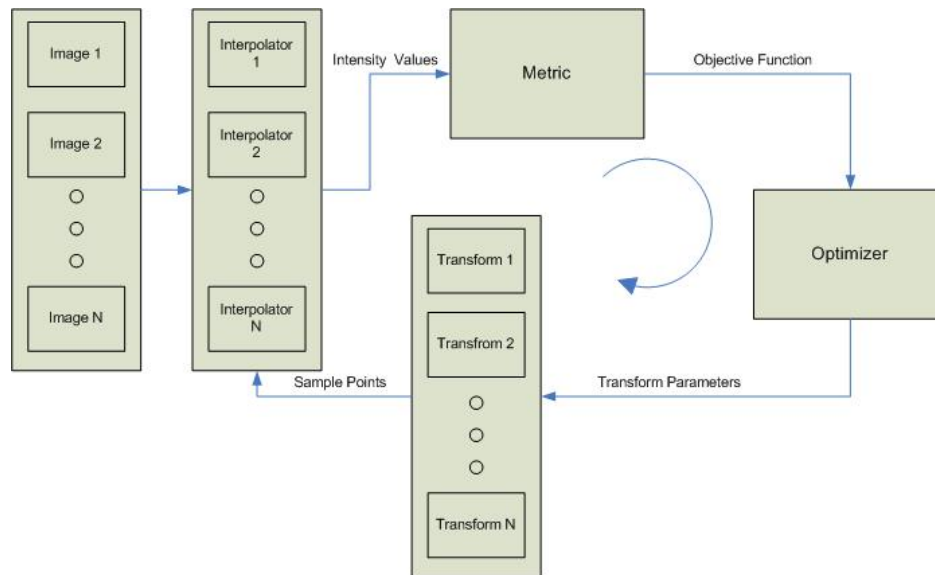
Image 1

Image 2

Image N

Interpolator 1

Interpolator 2

Interpolator N

Intensity Values

Metric

Objective Function

Optimizer

Transform Parameters

Transform 1

Transfrom 2

Transform N

Sample Points